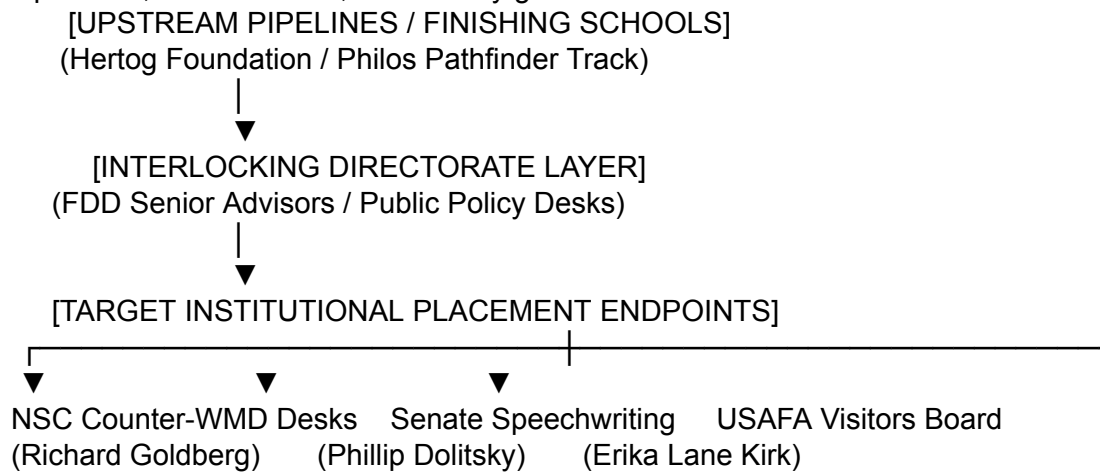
[UPSTREAM PIPELINES / FINISHING SCHOOLS]
(Hertog Foundation / Philos Pathfinder Track)

[INTERLOCKING DIRECTORATE LAYER]
(FDD Senior Advisors / Public Policy Desks)

[TARGET INSTITUTIONAL PLACEMENT ENDPOINTS]

NSC Counter-WMD Desks (Richard Goldberg)

Senate Speechwriting (Phillip Dolitsky)

USAFA Visitors Board (Erika Lane Kirk)